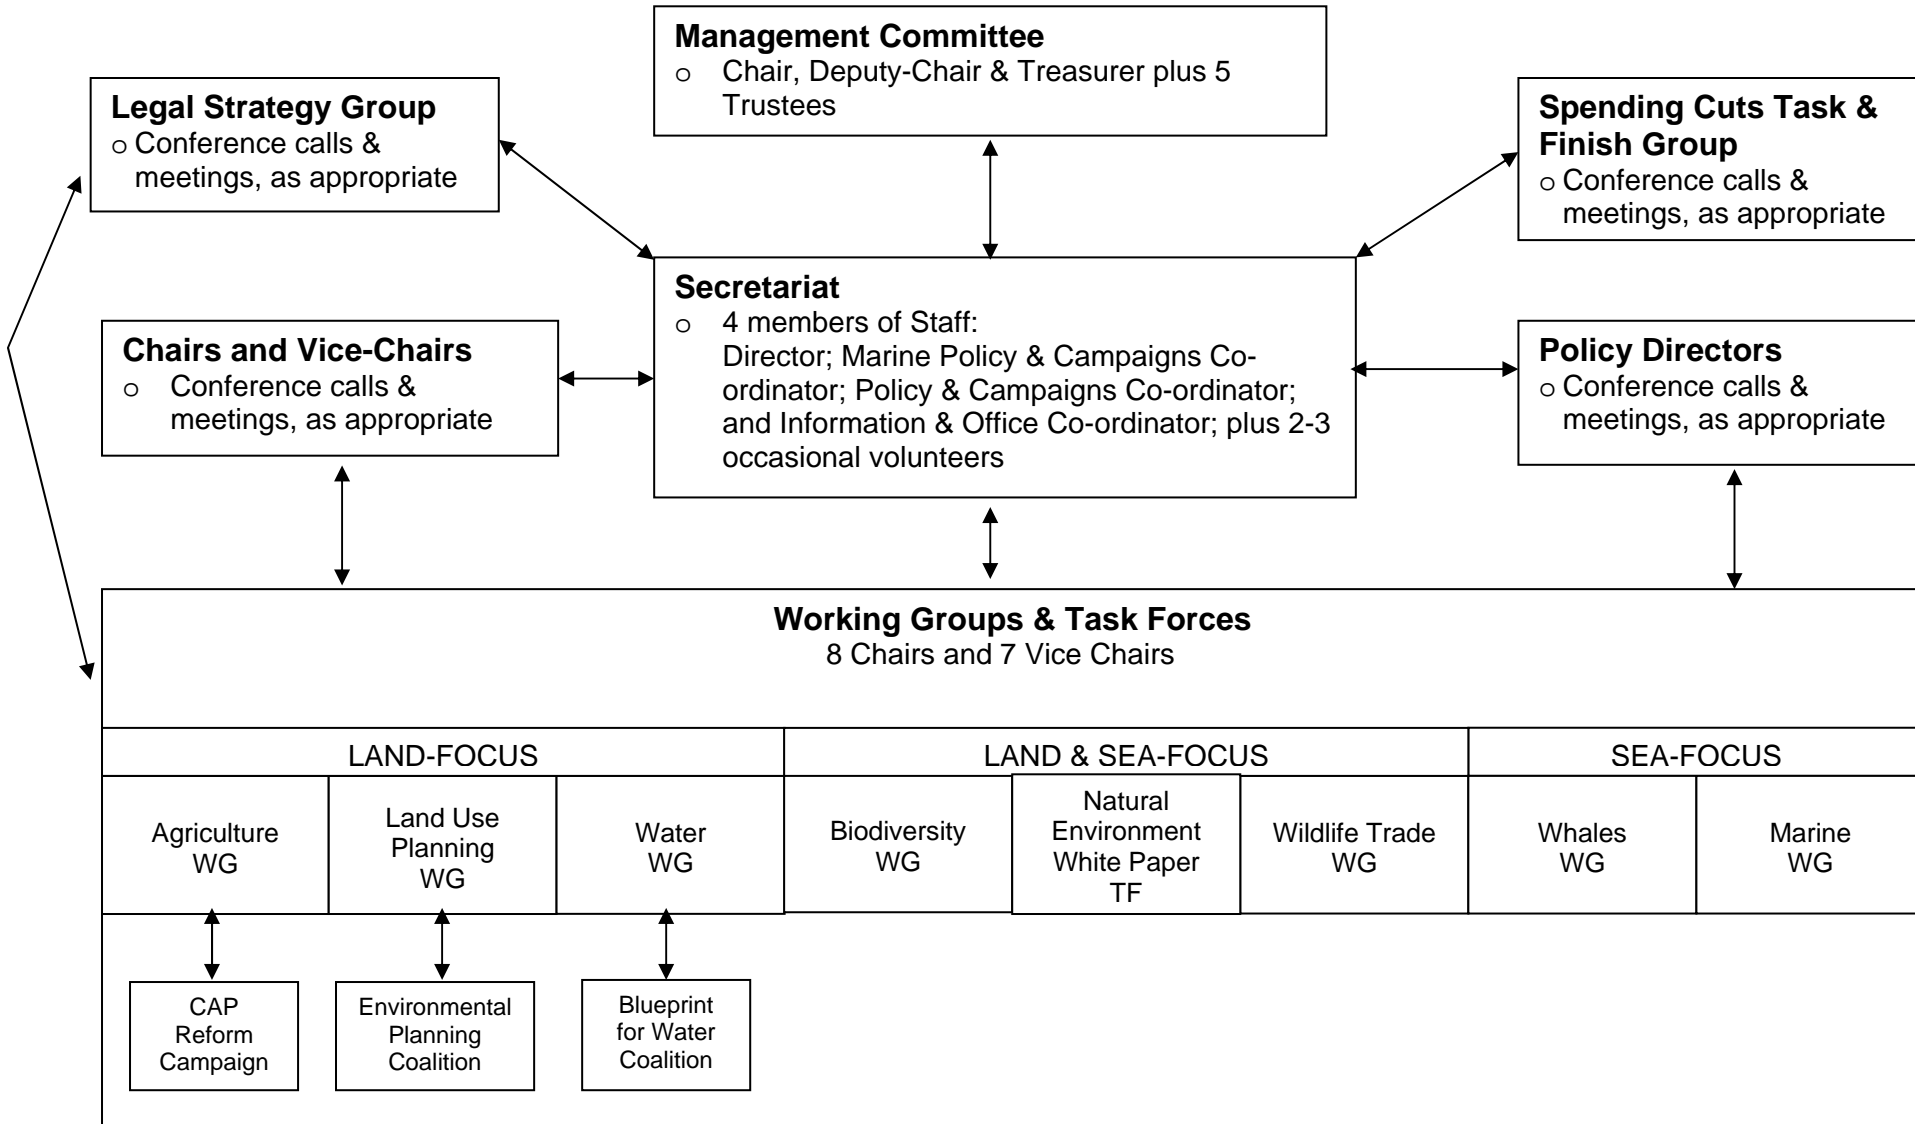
**Management Committee**
o Chair, Deputy-Chair & Treasurer plus 5 Trustees

**Legal Strategy Group**
o Conference calls & meetings, as appropriate

**Spending Cuts Task & Finish Group**
o Conference calls & meetings, as appropriate

**Secretariat**
o 4 members of Staff: Director; Marine Policy & Campaigns Co-ordinator; Policy & Campaigns Co-ordinator; and Information & Office Co-ordinator; plus 2-3 occasional volunteers

**Chairs and Vice-Chairs**
o Conference calls & meetings, as appropriate

**Policy Directors**
o Conference calls & meetings, as appropriate

**Working Groups & Task Forces**
8 Chairs and 7 Vice Chairs

| LAND-FOCUS | | | LAND & SEA-FOCUS | | | SEA-FOCUS | |
|---|---|---|---|---|---|---|---|
| Agriculture WG | Land Use Planning WG | Water WG | Biodiversity WG | Natural Environment White Paper TF | Wildlife Trade WG | Whales WG | Marine WG |

CAP Reform Campaign

Environmental Planning Coalition

Blueprint for Water Coalition